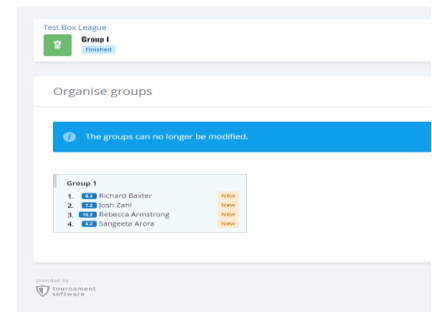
Test Box League

Group I
Finished

Organise groups

The groups can no longer be modified.

Group 1
1. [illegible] Richard Baxter New
2. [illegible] Josh Zahl New
3. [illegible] Rebecca Armstrong New
4. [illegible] Sangeeta Arora New

provided by
tournament software